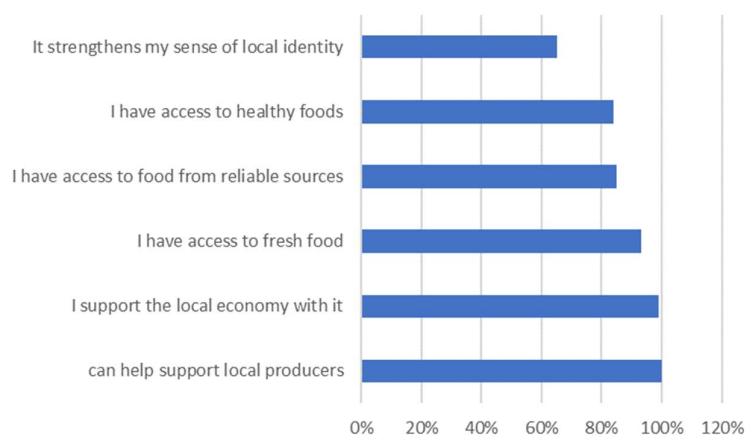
It strengthens my sense of local identity
I have access to healthy foods
I have access to food from reliable sources
I have access to fresh food
I support the local economy with it
can help support local producers

0%
20%
40%
60%
80%
100%
120%